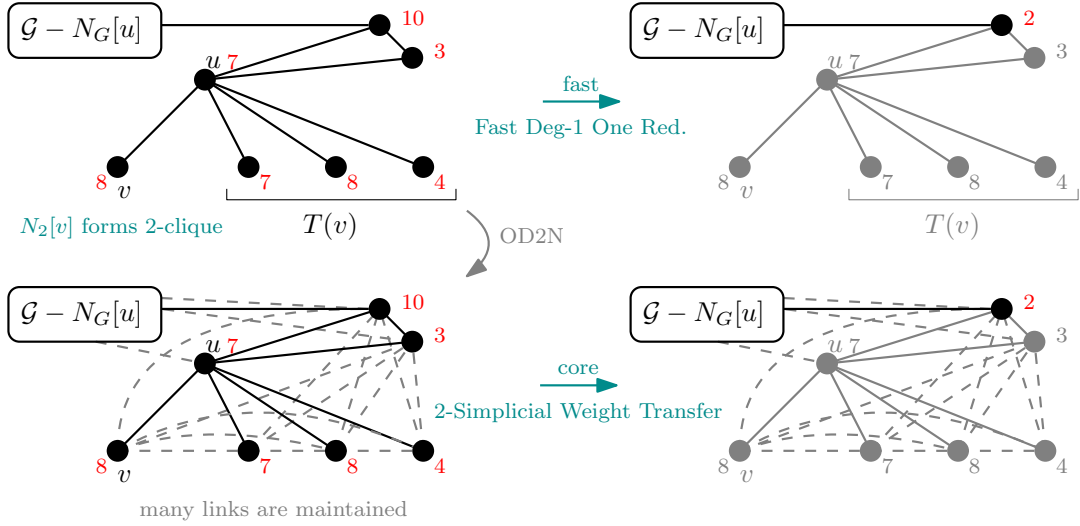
$\mathcal{G} - N_G[u]$

10

3

$u$ 7

8 $v$

7

8

4

$T(v)$

$N_2[v]$ forms 2-clique

fast

Fast Deg-1 One Red.

$\mathcal{G} - N_G[u]$

2

3

$u$ 7

8 $v$

7

8

4

$T(v)$

OD2N

$\mathcal{G} - N_G[u]$

10

3

$u$ 7

8 $v$

7

8

4

many links are maintained

core

2-Simplicial Weight Transfer

$\mathcal{G} - N_G[u]$

2

3

$u$ 7

8 $v$

7

8

4